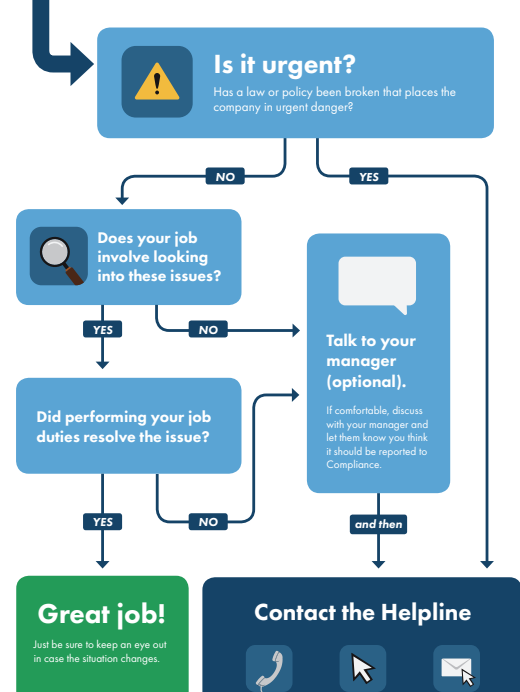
Is it urgent?

Has a law or policy been broken that places the company in urgent danger?

NO

YES

Does your job involve looking into these issues?

YES

NO

Talk to your manager (optional).

If comfortable, discuss with your manager and let them know you think it should be reported to Compliance.

Did performing your job duties resolve the issue?

YES

NO

and then

Great job!

Just be sure to keep an eye out in case the situation changes.

Contact the Helpline